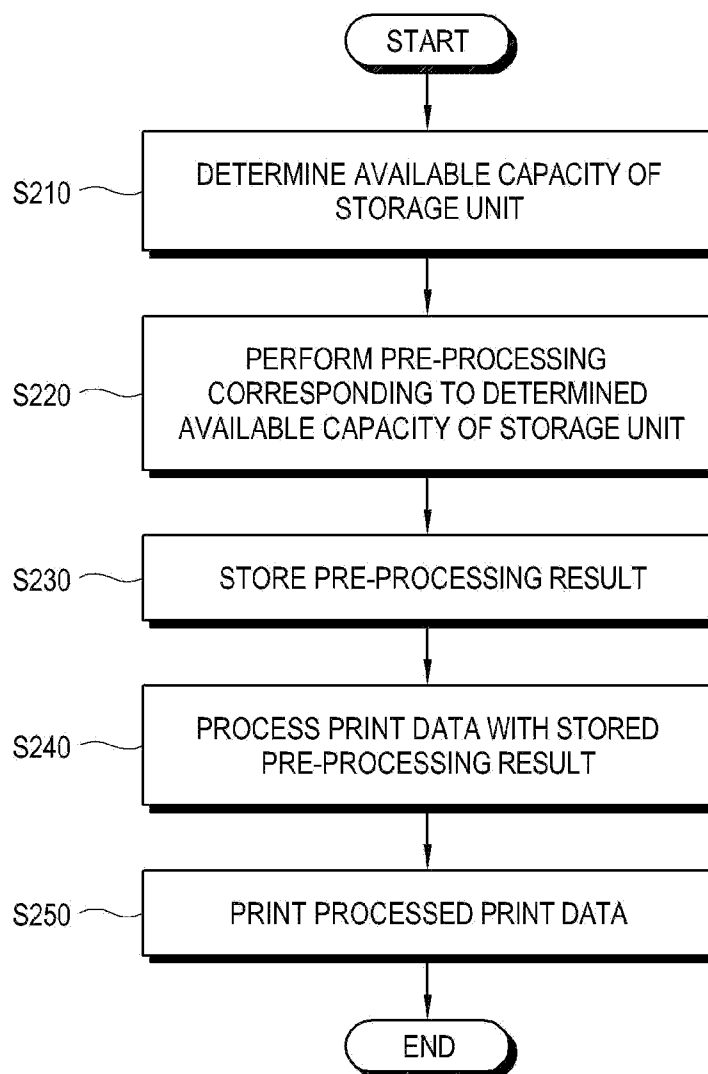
START

S210

DETERMINE AVAILABLE CAPACITY OF STORAGE UNIT

S220

PERFORM PRE-PROCESSING CORRESPONDING TO DETERMINED AVAILABLE CAPACITY OF STORAGE UNIT

S230

STORE PRE-PROCESSING RESULT

S240

PROCESS PRINT DATA WITH STORED PRE-PROCESSING RESULT

S250

PRINT PROCESSED PRINT DATA

END